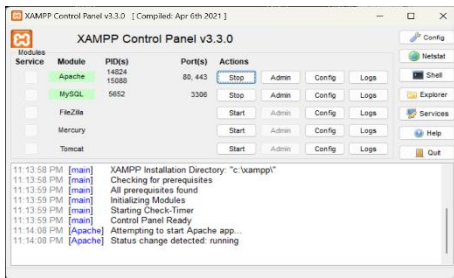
XAMPP Control Panel v3.3.0 [ Compiled: Apr 6th 2021 ]

XAMPP Control Panel v3.3.0

Config

Modules
Service | Module | PID(s) | Port(s) | Actions
Netstat

| Service | Module | PID(s) | Port(s) | Actions | | | |
|---|---|---|---|---|---|---|---|
| | Apache | 14824 15088 | 80, 443 | Stop | Admin | Config | Logs |
| | MySQL | 5652 | 3306 | Stop | Admin | Config | Logs |
| | FileZilla | | | Start | Admin | Config | Logs |
| | Mercury | | | Start | Admin | Config | Logs |
| | Tomcat | | | Start | Admin | Config | Logs |

Shell
Explorer
Services
Help
Quit

11:13:58 PM [main] XAMPP Installation Directory: "c:\xampp\"
11:13:58 PM [main] Checking for prerequisites
11:13:59 PM [main] All prerequisites found
11:13:59 PM [main] Initializing Modules
11:13:59 PM [main] Starting Check-Timer
11:13:59 PM [main] Control Panel Ready
11:14:08 PM [Apache] Attempting to start Apache app...
11:14:08 PM [Apache] Status change detected: running